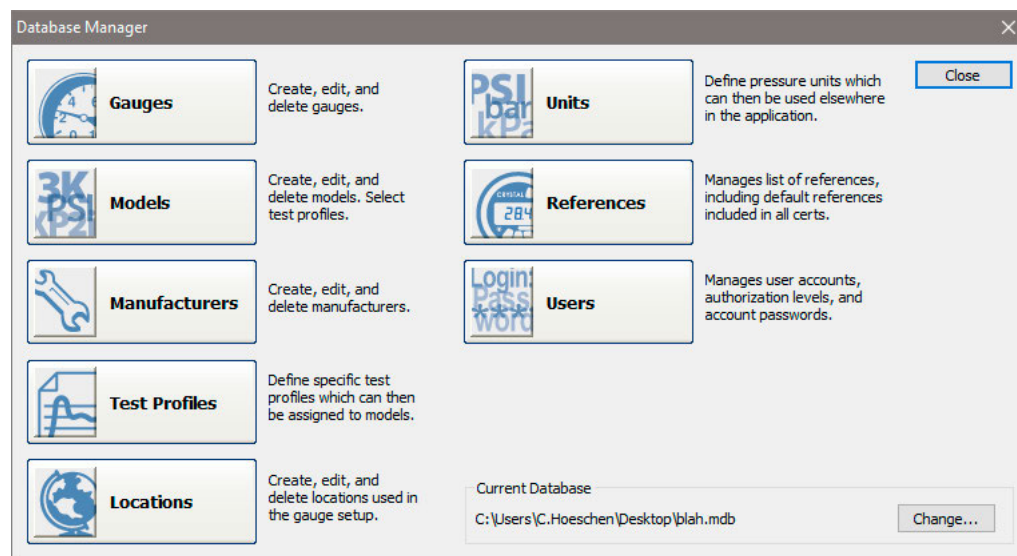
Database Manager

Gauges

Create, edit, and delete gauges.

PSI bar kPa

Units

Define pressure units which can then be used elsewhere in the application.

Close

3K PSI kP2

Models

Create, edit, and delete models. Select test profiles.

CRYSTAL 284

References

Manages list of references, including default references included in all certs.

Manufacturers

Create, edit, and delete manufacturers.

Login Pass word

Users

Manages user accounts, authorization levels, and account passwords.

Test Profiles

Define specific test profiles which can then be assigned to models.

Locations

Create, edit, and delete locations used in the gauge setup.

Current Database

C:\Users\C.Hoeschen\Desktop\blah.mdb

Change...